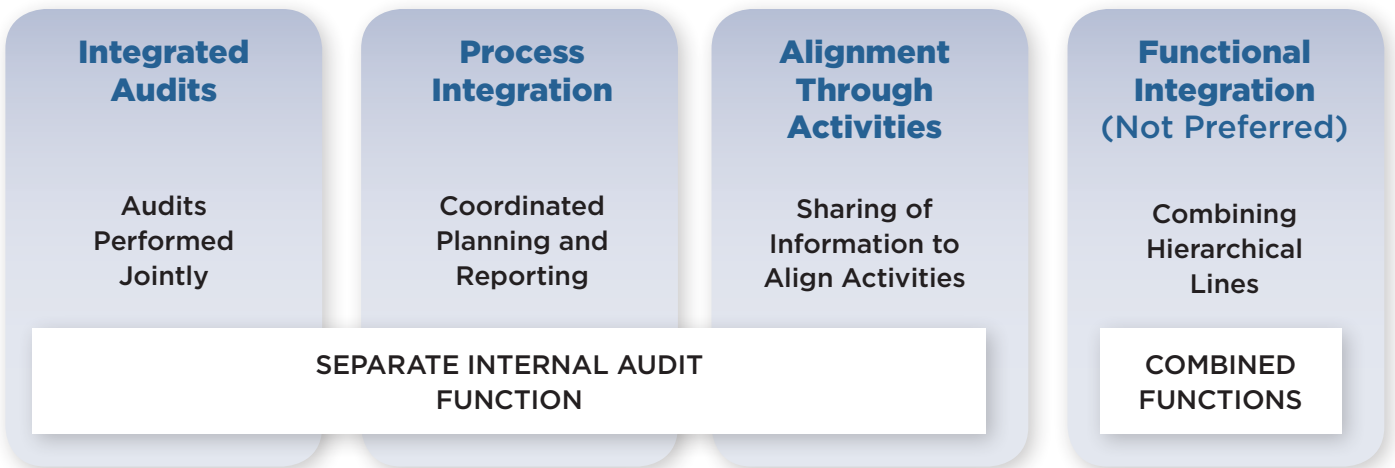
Integrated Audits

Audits Performed Jointly

Process Integration

Coordinated Planning and Reporting

Alignment Through Activities

Sharing of Information to Align Activities

Functional Integration (Not Preferred)

Combining Hierarchical Lines

SEPARATE INTERNAL AUDIT FUNCTION

COMBINED FUNCTIONS